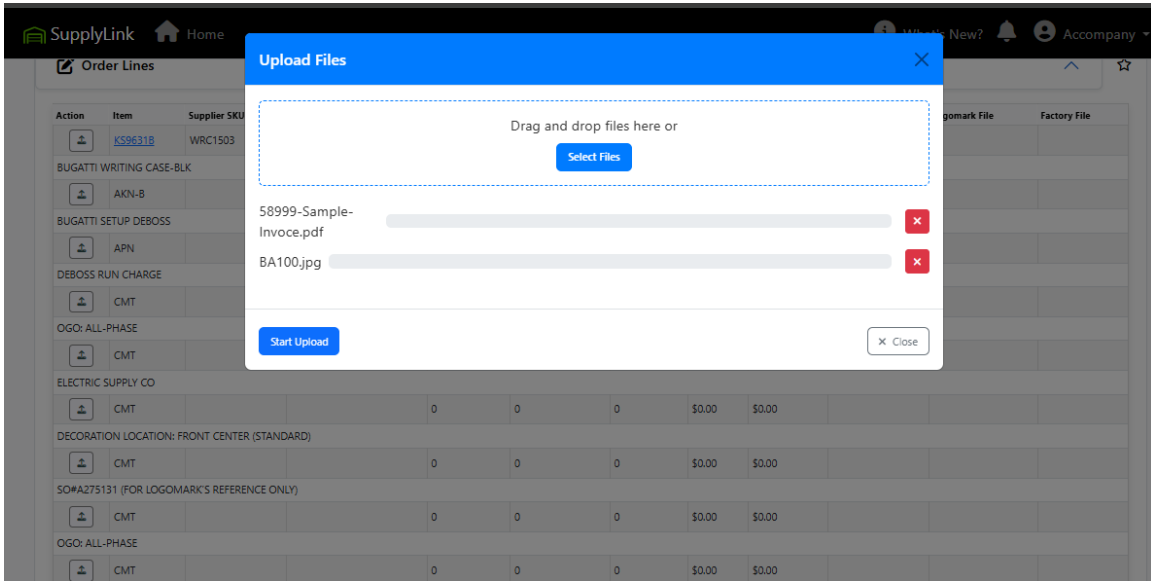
SupplyLink Home What's New? Accompany

Order Lines

| Action | Item | Supplier SKU | | | | | | | ogomark File | Factory File |
|---|---|---|---|---|---|---|---|---|---|---|
| | KS9631B | WRC1503 | | | | | | | | |
| BUGATTI WRITING CASE-BLK | | | | | | | | | | |
| | AKN-B | | | | | | | | | |
| BUGATTI SETUP DEBOSS | | | | | | | | | | |
| | APN | | | | | | | | | |
| DEBOSS RUN CHARGE | | | | | | | | | | |
| | CMT | | | | | | | | | |
| OGO: ALL-PHASE | | | | | | | | | | |
| | CMT | | | | | | | | | |
| ELECTRIC SUPPLY CO | | | | | | | | | | |
| | CMT | | | 0 | 0 | 0 | $0.00 | $0.00 | | |
| DECORATION LOCATION: FRONT CENTER (STANDARD) | | | | | | | | | | |
| | CMT | | | 0 | 0 | 0 | $0.00 | $0.00 | | |
| SO#A275131 (FOR LOGOMARK'S REFERENCE ONLY) | | | | | | | | | | |
| | CMT | | | 0 | 0 | 0 | $0.00 | $0.00 | | |
| OGO: ALL-PHASE | | | | | | | | | | |
| | CMT | | | 0 | 0 | 0 | $0.00 | $0.00 | | |

Upload Files

Drag and drop files here or

Select Files

58999-Sample-Invoce.pdf

BA100.jpg

Start Upload

Close